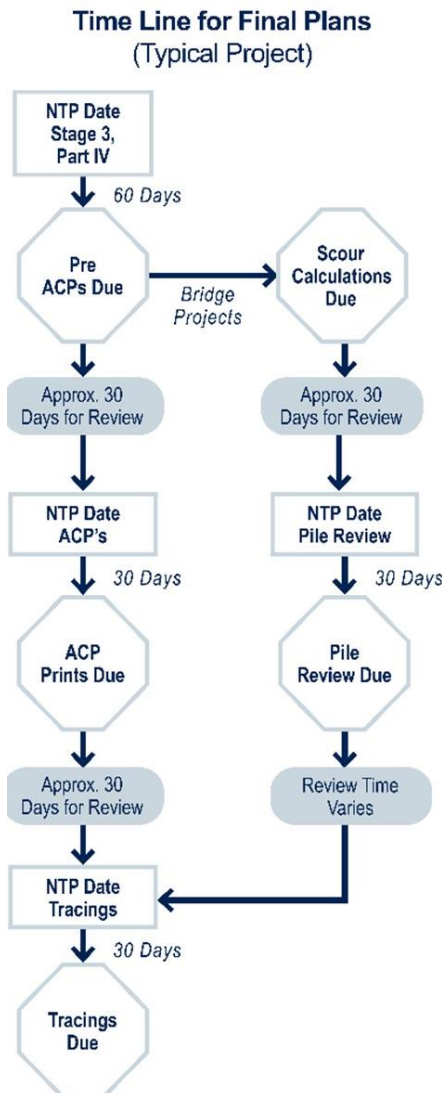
Time Line for Final Plans
(Typical Project)

NTP Date Stage 3, Part IV

60 Days

Pre ACPs Due

Bridge Projects

Scour Calculations Due

Approx. 30 Days for Review

Approx. 30 Days for Review

NTP Date ACP's

NTP Date Pile Review

30 Days

30 Days

ACP Prints Due

Pile Review Due

Approx. 30 Days for Review

Review Time Varies

NTP Date Tracings

30 Days

Tracings Due